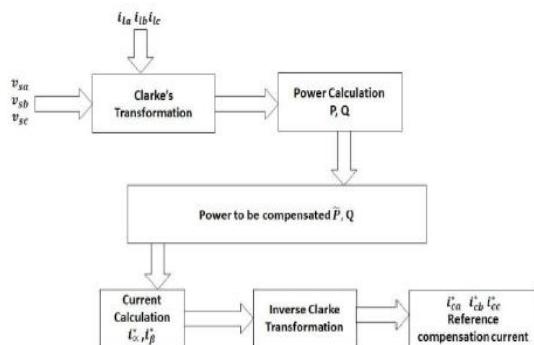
$i_{la}\ i_{lb}\ i_{lc}$

$v_{sa}$
$v_{sb}$
$v_{sc}$

Clarke's Transformation

Power Calculation P, Q

Power to be compensated $\tilde{P}$, Q

Current Calculation $i_{\alpha}^{*}, i_{\beta}^{*}$

Inverse Clarke Transformation

$i_{ca}^{*}\ i_{cb}^{*}\ i_{cc}^{*}$ Reference compensation current